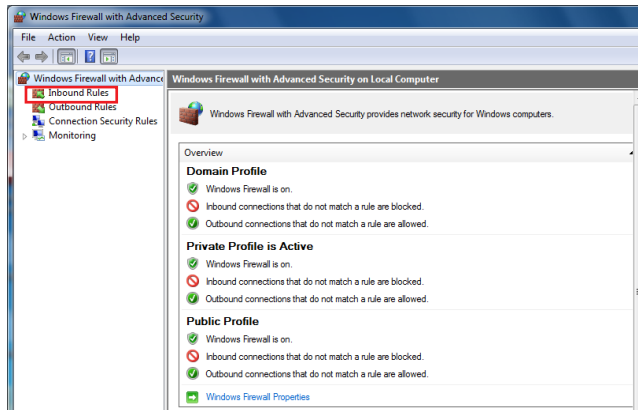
Windows Firewall with Advanced Security

File Action View Help

Windows Firewall with Advance
Inbound Rules
Outbound Rules
Connection Security Rules
Monitoring

Windows Firewall with Advanced Security on Local Computer

Windows Firewall with Advanced Security provides network security for Windows computers.

Overview

Domain Profile
Windows Firewall is on.
Inbound connections that do not match a rule are blocked.
Outbound connections that do not match a rule are allowed.

Private Profile is Active
Windows Firewall is on.
Inbound connections that do not match a rule are blocked.
Outbound connections that do not match a rule are allowed.

Public Profile
Windows Firewall is on.
Inbound connections that do not match a rule are blocked.
Outbound connections that do not match a rule are allowed.

Windows Firewall Properties